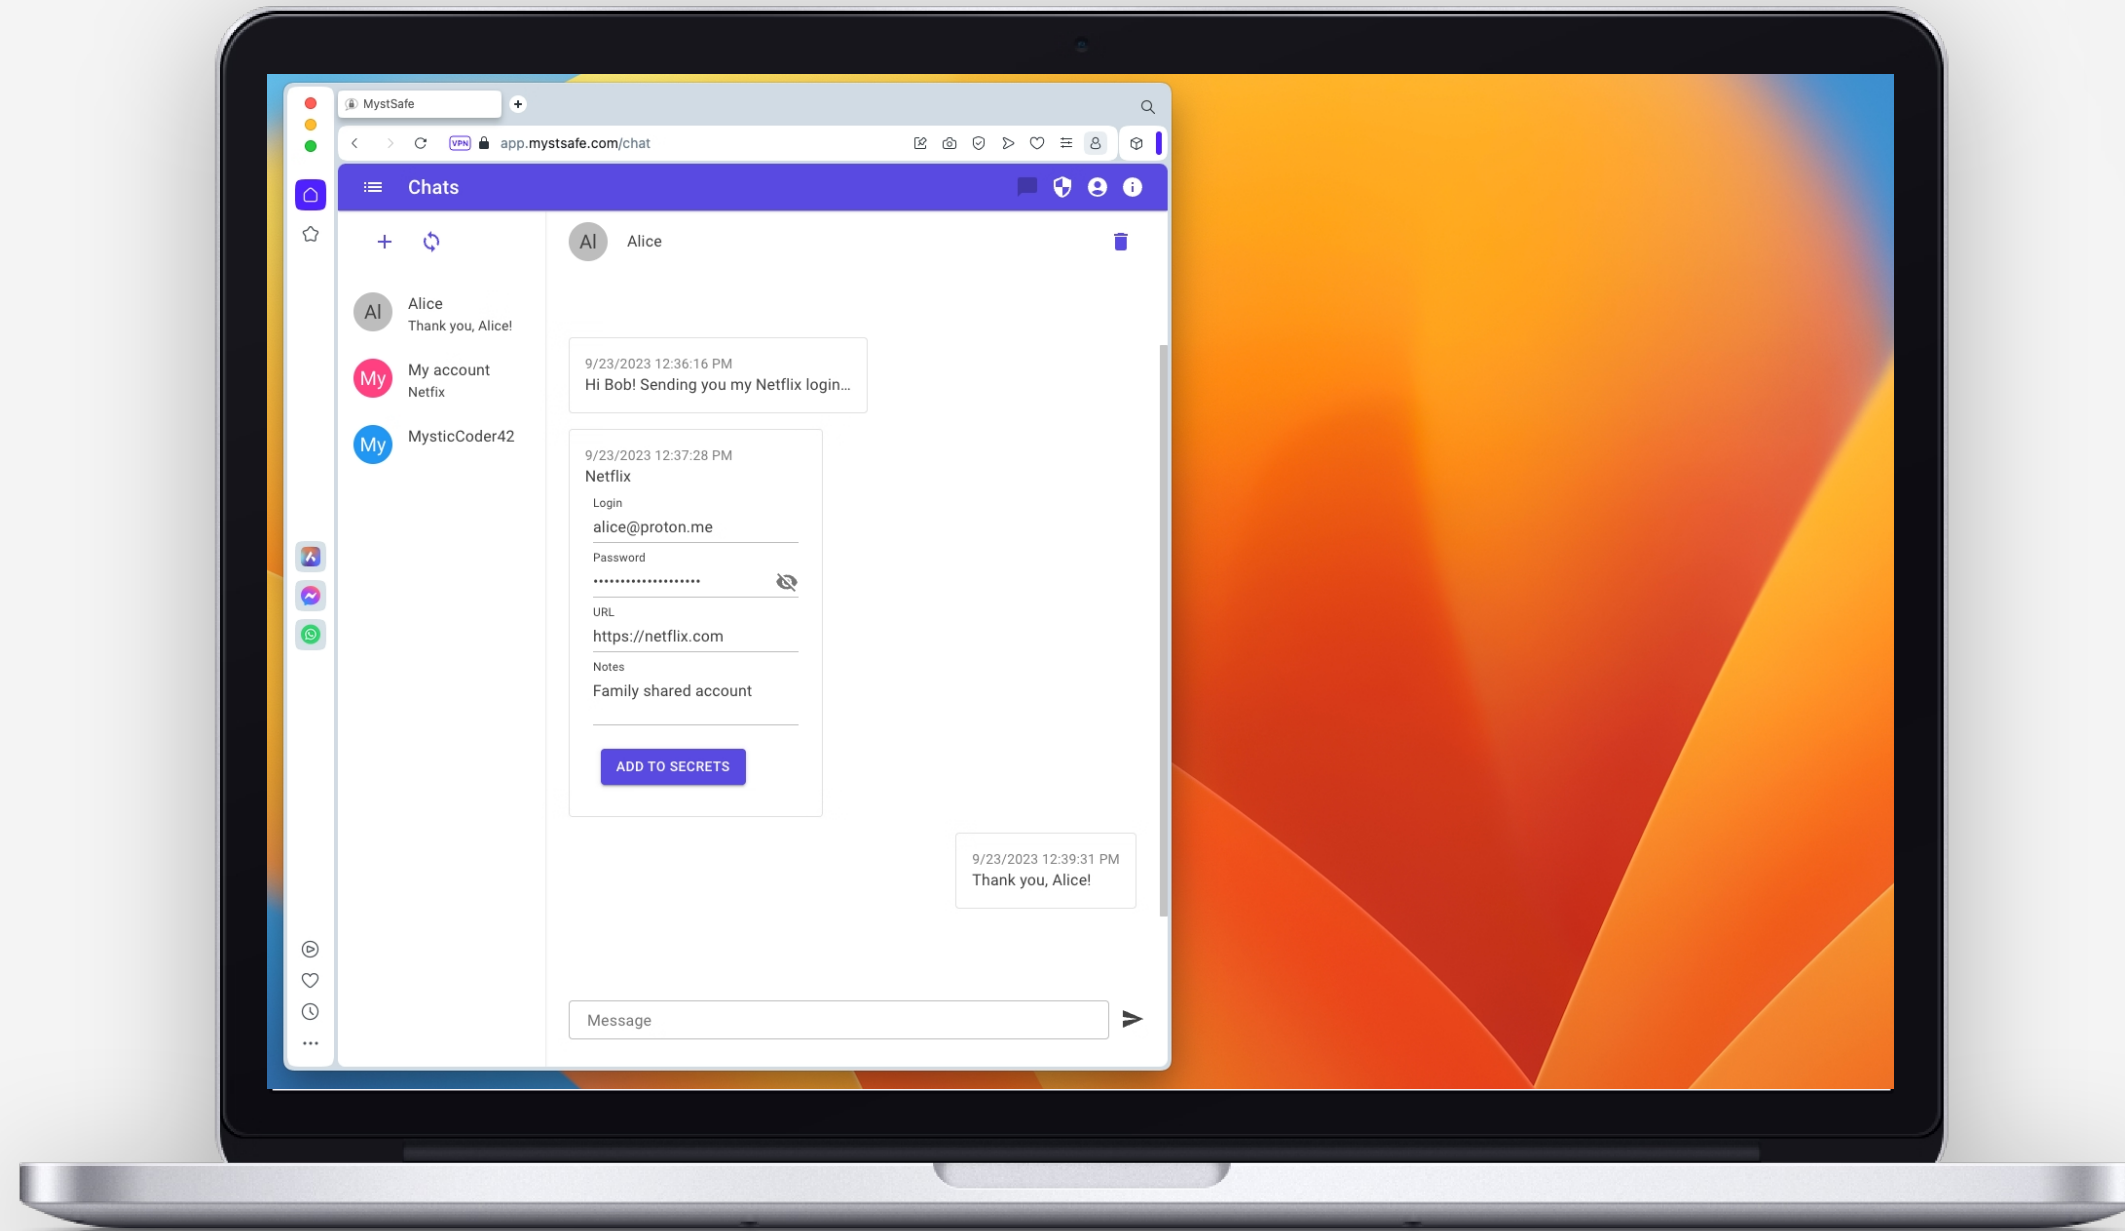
MystSafe

VPN app.mystsafe.com/chat

Chats

AI Alice

AI Alice
Thank you, Alice!

My My account
Netfix

My MysticCoder42

9/23/2023 12:36:16 PM
Hi Bob! Sending you my Netflix login...

9/23/2023 12:37:28 PM
Netflix
Login
alice@proton.me
Password
••••••••••••••••••••
URL
https://netflix.com
Notes
Family shared account

ADD TO SECRETS

9/23/2023 12:39:31 PM
Thank you, Alice!

Message